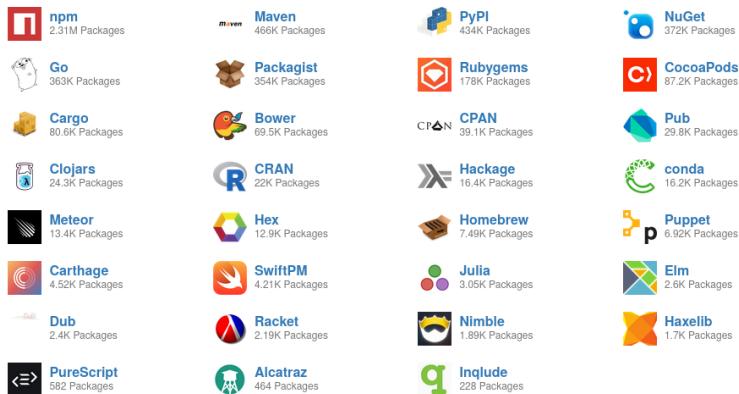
npm
2.31M Packages

Maven
466K Packages

PyPI
434K Packages

NuGet
372K Packages

Go
363K Packages

Packagist
354K Packages

Rubygems
178K Packages

CocoaPods
87.2K Packages

Cargo
80.6K Packages

Bower
69.5K Packages

CPAN
39.1K Packages

Pub
29.8K Packages

Clojars
24.3K Packages

CRAN
22K Packages

Hackage
16.4K Packages

conda
16.2K Packages

Meteor
13.4K Packages

Hex
12.9K Packages

Homebrew
7.49K Packages

Puppet
6.92K Packages

Carthage
4.52K Packages

SwiftPM
4.21K Packages

Julia
3.05K Packages

Elm
2.6K Packages

Dub
2.4K Packages

Racket
2.19K Packages

Nimble
1.89K Packages

Haxelib
1.7K Packages

PureScript
582 Packages

Alcatraz
464 Packages

Inqlude
228 Packages